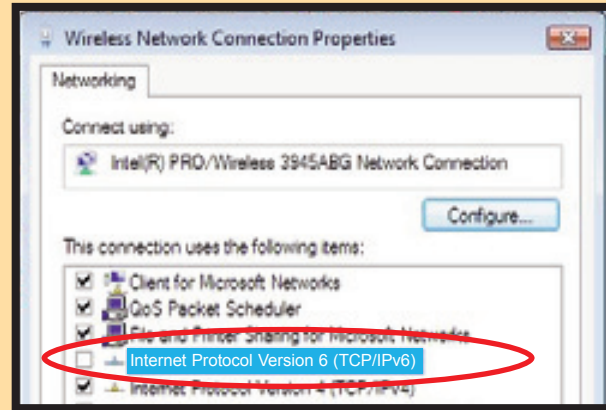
Wireless Network Connection Properties

Networking

Connect using:

Intel(R) PRO/Wireless 3945ABG Network Connection

Configure...

This connection uses the following items:

Client for Microsoft Networks
QoS Packet Scheduler
File and Printer Sharing for Microsoft Networks
Internet Protocol Version 6 (TCP/IPv6)
Internet Protocol Version 4 (TCP/IPv4)